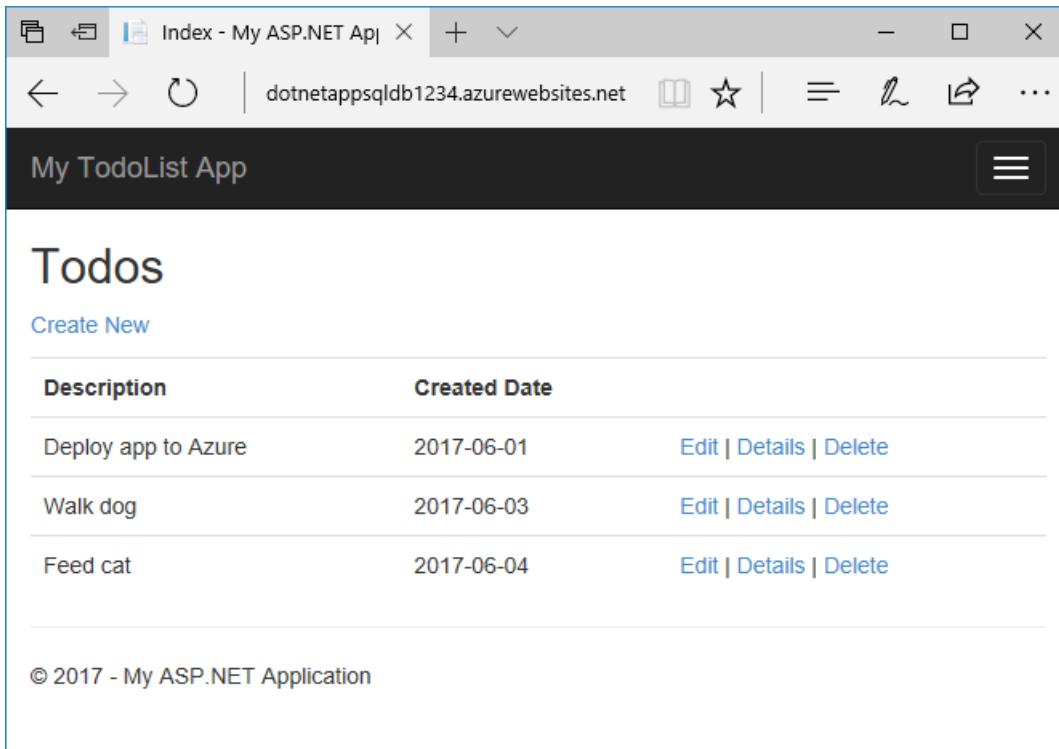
Index - My ASP.NET Ap|

dotnetappsqldb1234.azurewebsites.net

My TodoList App

Todos

Create New

| Description | Created Date | |
|---|---|---|
| Deploy app to Azure | 2017-06-01 | Edit \| Details \| Delete |
| Walk dog | 2017-06-03 | Edit \| Details \| Delete |
| Feed cat | 2017-06-04 | Edit \| Details \| Delete |

© 2017 - My ASP.NET Application